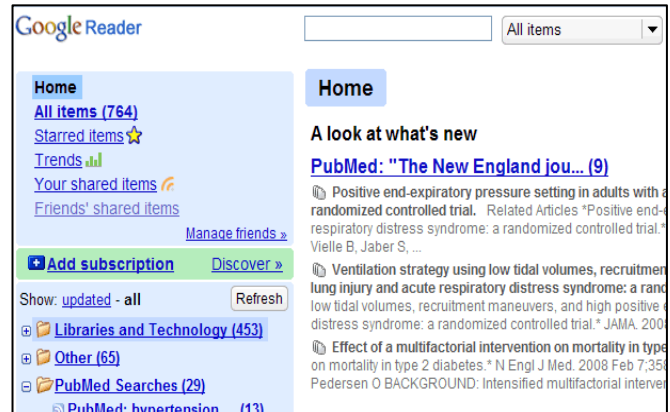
Google Reader

All items

Home
All items (764)
Starred items
Trends
Your shared items
Friends' shared items
Manage friends »

Add subscription Discover »

Show: updated - all Refresh

Libraries and Technology (453)
Other (65)
PubMed Searches (29)
PubMed: hypertension ... (13)

Home

A look at what's new

PubMed: "The New England jou... (9)

Positive end-expiratory pressure setting in adults with a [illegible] randomized controlled trial. Related Articles *Positive end-e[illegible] respiratory distress syndrome: a randomized controlled trial.* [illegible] Vielle B, Jaber S, ...

Ventilation strategy using low tidal volumes, recruitmen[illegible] lung injury and acute respiratory distress syndrome: a rand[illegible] low tidal volumes, recruitment maneuvers, and high positive e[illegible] distress syndrome: a randomized controlled trial.* JAMA. 200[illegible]

Effect of a multifactorial intervention on mortality in type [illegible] on mortality in type 2 diabetes.* N Engl J Med. 2008 Feb 7;35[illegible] Pedersen O BACKGROUND: Intensified multifactorial interve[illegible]